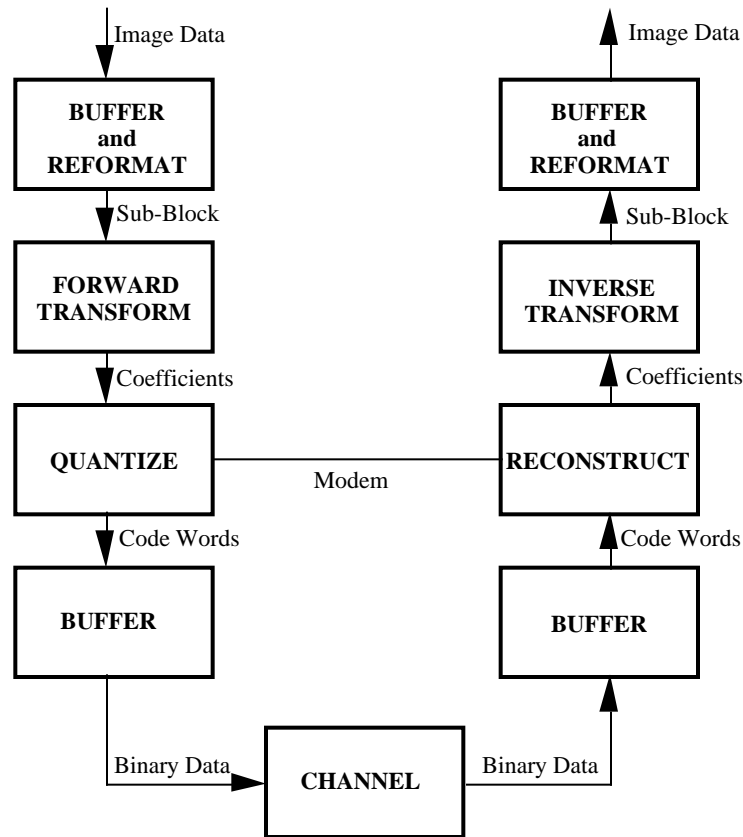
Image Data

BUFFER and REFORMAT

Sub-Block

FORWARD TRANSFORM

Coefficients

QUANTIZE

Code Words

BUFFER

Binary Data

CHANNEL

Binary Data

BUFFER

Code Words

RECONSTRUCT

Modem

Coefficients

INVERSE TRANSFORM

Sub-Block

BUFFER and REFORMAT

Image Data